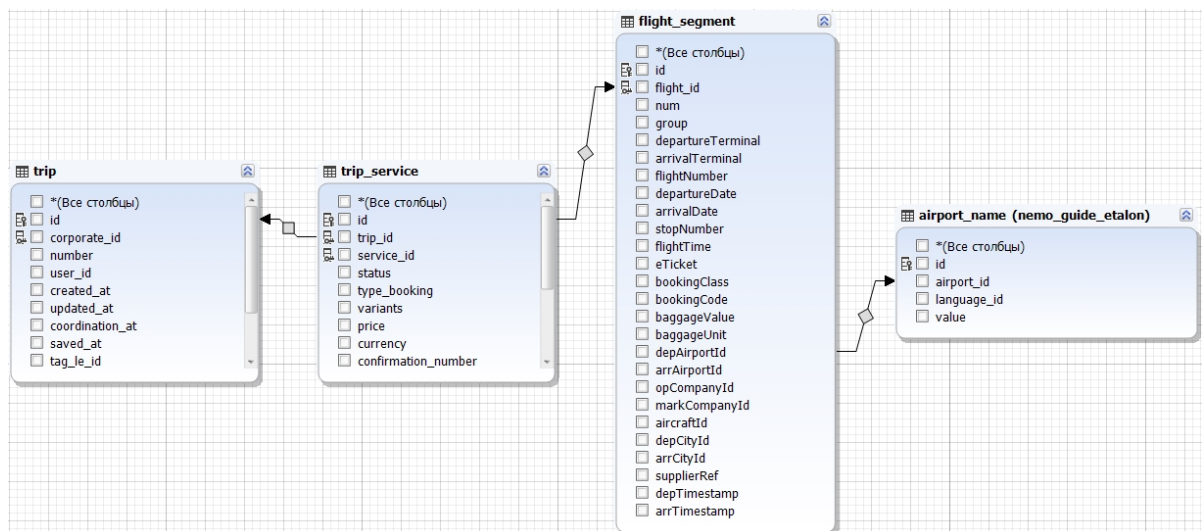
trip
*(Все столбцы)
id
corporate_id
number
user_id
created_at
updated_at
coordination_at
saved_at
tag_le_id

trip_service
*(Все столбцы)
id
trip_id
service_id
status
type_booking
variants
price
currency
confirmation_number

flight_segment
*(Все столбцы)
id
flight_id
num
group
departureTerminal
arrivalTerminal
flightNumber
departureDate
arrivalDate
stopNumber
flightTime
eTicket
bookingClass
bookingCode
baggageValue
baggageUnit
depAirportId
arrAirportId
opCompanyId
markCompanyId
aircraftId
depCityId
arrCityId
supplierRef
depTimestamp
arrTimestamp

airport_name (nemo_guide_etalon)
*(Все столбцы)
id
airport_id
language_id
value